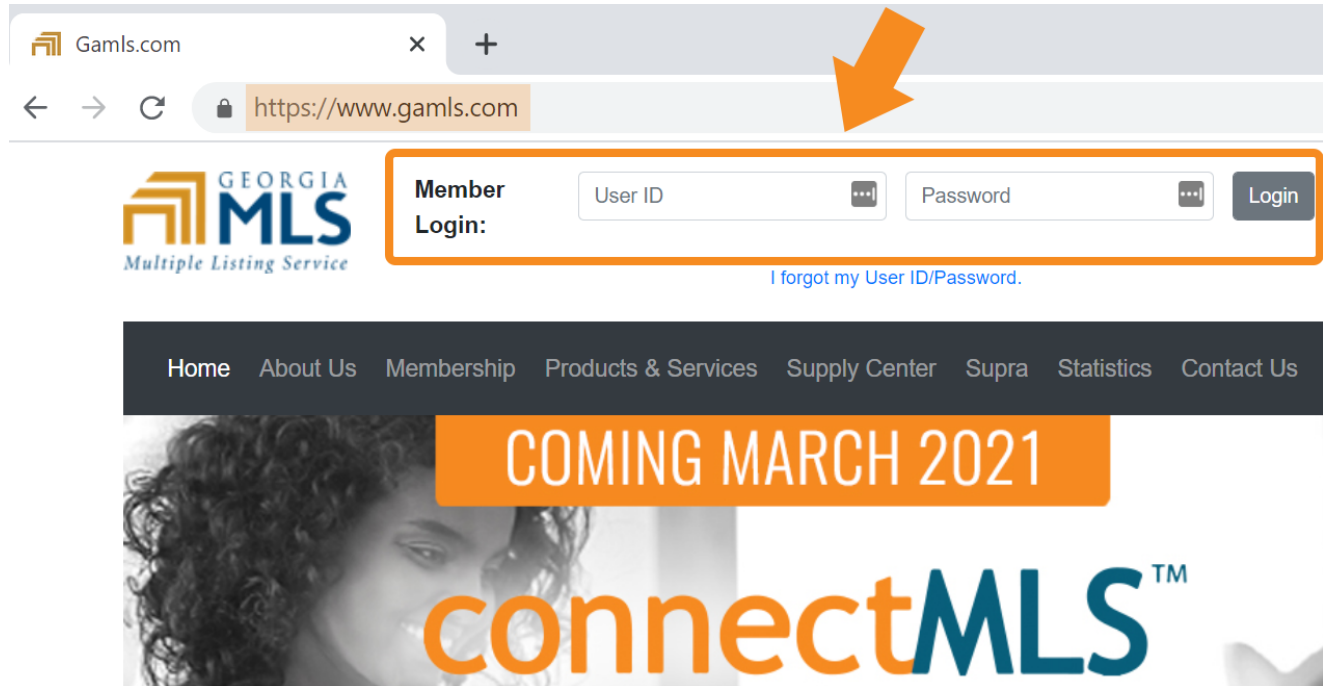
Gamls.com

https://www.gamls.com

GEORGIA MLS
Multiple Listing Service

Member Login:

User ID

Password

Login

I forgot my User ID/Password.

Home About Us Membership Products & Services Supply Center Supra Statistics Contact Us

COMING MARCH 2021

connectMLS™